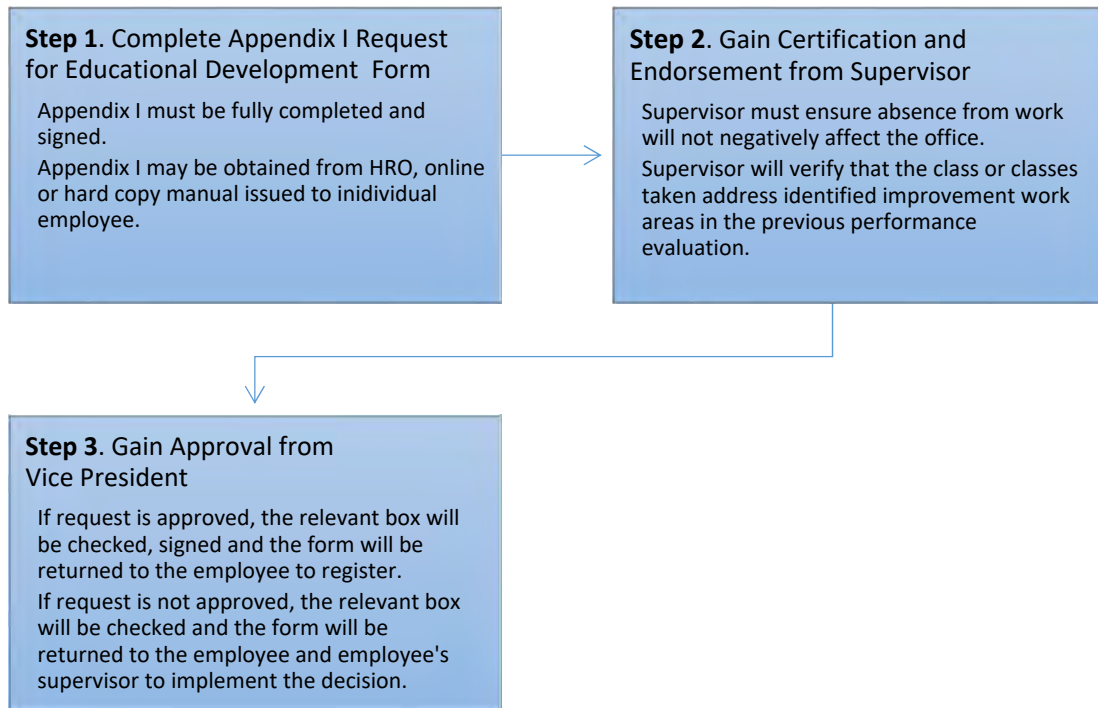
**Step 1**. Complete Appendix I Request for Educational Development Form

Appendix I must be fully completed and signed.

Appendix I may be obtained from HRO, online or hard copy manual issued to inidividual employee.

**Step 2**. Gain Certification and Endorsement from Supervisor

Supervisor must ensure absence from work will not negatively affect the office.

Supervisor will verify that the class or classes taken address identified improvement work areas in the previous performance evaluation.

**Step 3**. Gain Approval from Vice President

If request is approved, the relevant box will be checked, signed and the form will be returned to the employee to register.

If request is not approved, the relevant box will be checked and the form will be returned to the employee and employee's supervisor to implement the decision.